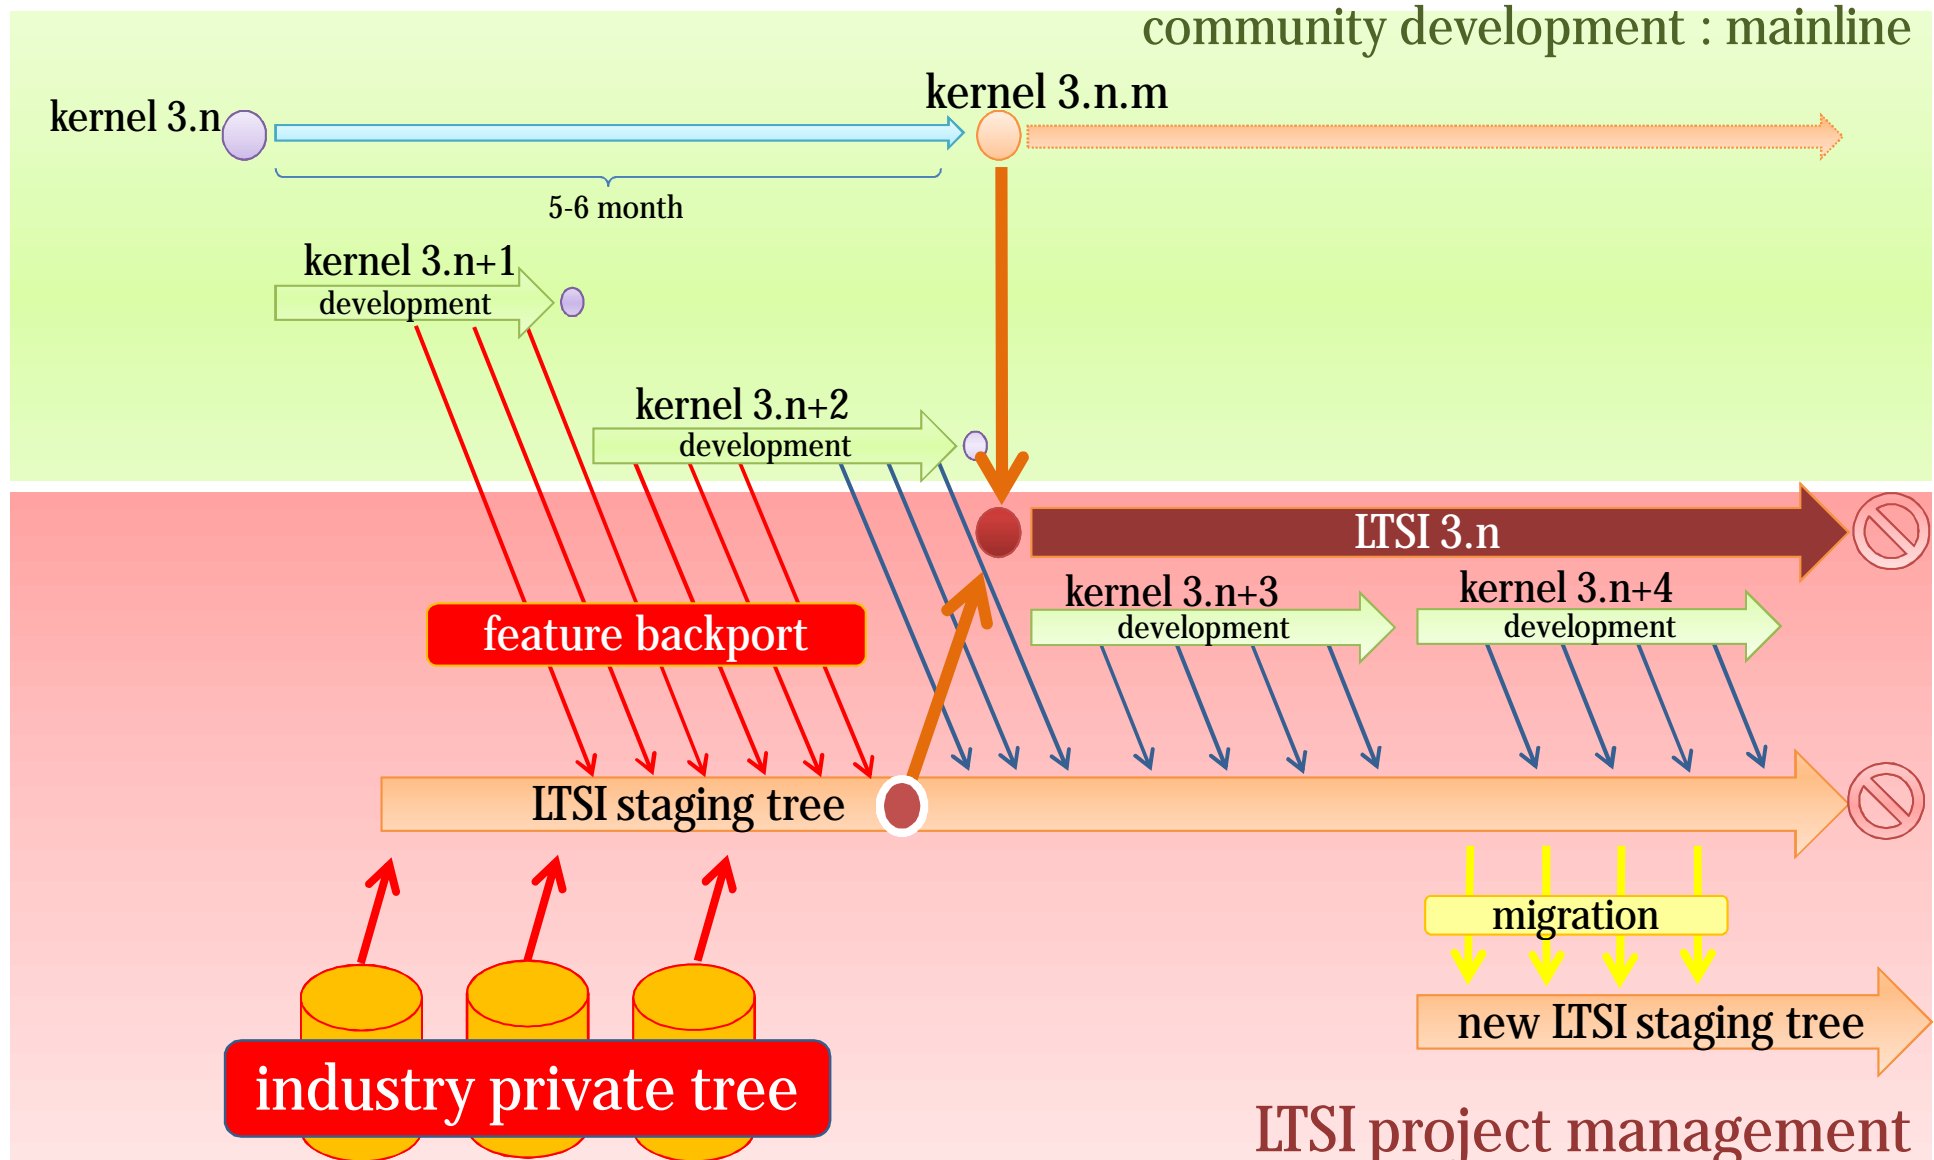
community development : mainline

kernel 3.n

kernel 3.n.m

5-6 month

kernel 3.n+1
development

kernel 3.n+2
development

LTSI 3.n

kernel 3.n+3
development

kernel 3.n+4
development

feature backport

LTSI staging tree

migration

new LTSI staging tree

industry private tree

LTSI project management